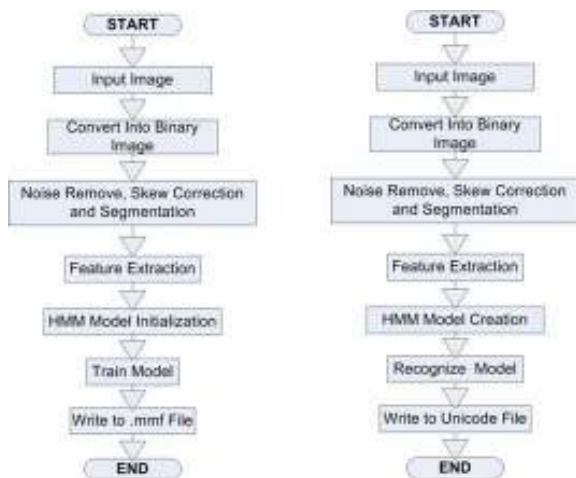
START

Input Image

Convert Into Binary Image

Noise Remove, Skew Correction and Segmentation

Feature Extraction

HMM Model Initialization

Train Model

Write to .mmf File

END

START

Input Image

Convert Into Binary Image

Noise Remove, Skew Correction and Segmentation

Feature Extraction

HMM Model Creation

Recognize Model

Write to Unicode File

END